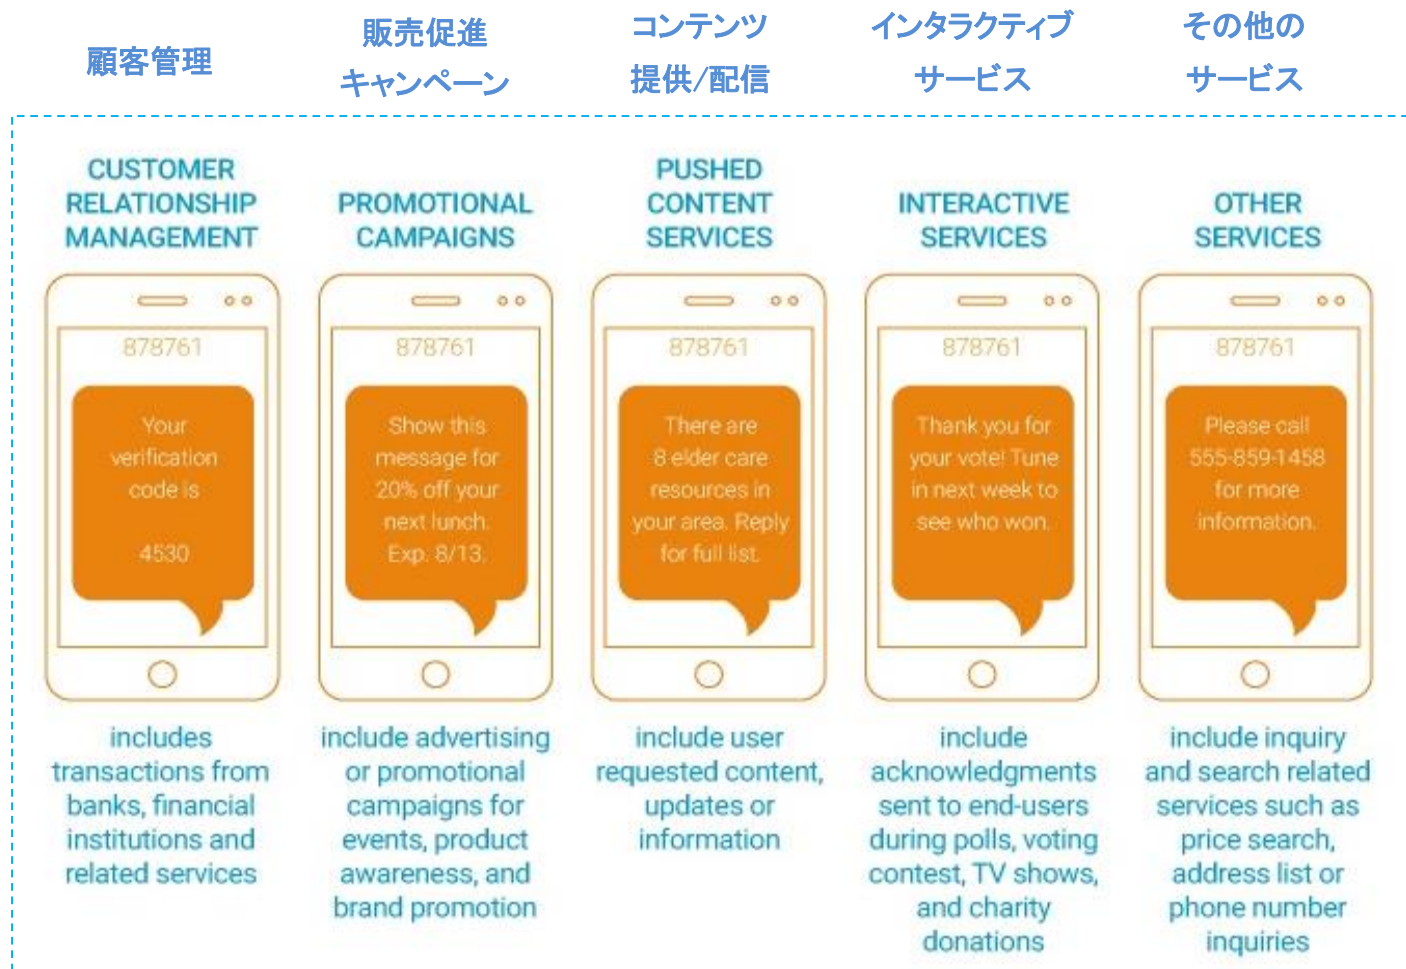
顧客管理

販売促進キャンペーン

コンテンツ提供/配信

インタラクティブサービス

その他のサービス

CUSTOMER RELATIONSHIP MANAGEMENT

878761

Your verification code is 4530

includes transactions from banks, financial institutions and related services

PROMOTIONAL CAMPAIGNS

878761

Show this message for 20% off your next lunch. Exp. 8/13.

include advertising or promotional campaigns for events, product awareness, and brand promotion

PUSHED CONTENT SERVICES

878761

There are 8 elder care resources in your area. Reply for full list.

include user requested content, updates or information

INTERACTIVE SERVICES

878761

Thank you for your vote! Tune in next week to see who won.

include acknowledgments sent to end-users during polls, voting contest, TV shows, and charity donations

OTHER SERVICES

878761

Please call 555-859-1458 for more information.

include inquiry and search related services such as price search, address list or phone number inquiries